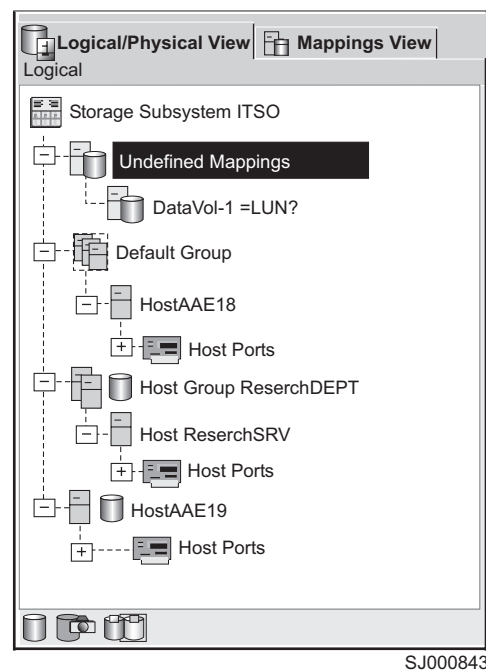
Logical/Physical View
Mappings View
Logical

Storage Subsystem ITSO
Undefined Mappings
DataVol-1 =LUN?
Default Group
HostAAE18
Host Ports
Host Group ReserchDEPT
Host ReserchSRV
Host Ports
HostAAE19
Host Ports

SJ000843